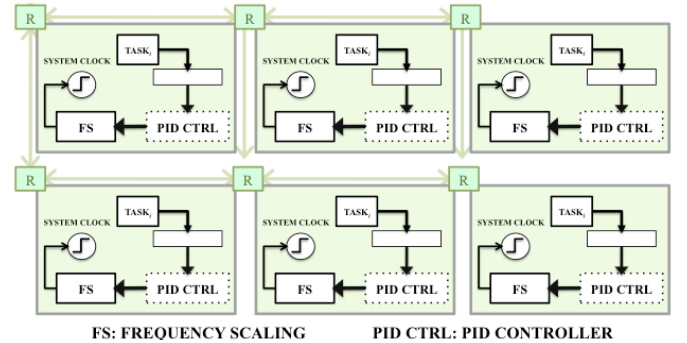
R
SYSTEM CLOCK
$TASK_i$
FS
PID CTRL

R
SYSTEM CLOCK
$TASK_j$
FS
PID CTRL

R
SYSTEM CLOCK
$TASK_i$
FS
PID CTRL

R
SYSTEM CLOCK
$TASK_i$
FS
PID CTRL

R
SYSTEM CLOCK
$TASK_j$
FS
PID CTRL

R
SYSTEM CLOCK
$TASK_i$
FS
PID CTRL

FS: FREQUENCY SCALING
PID CTRL: PID CONTROLLER